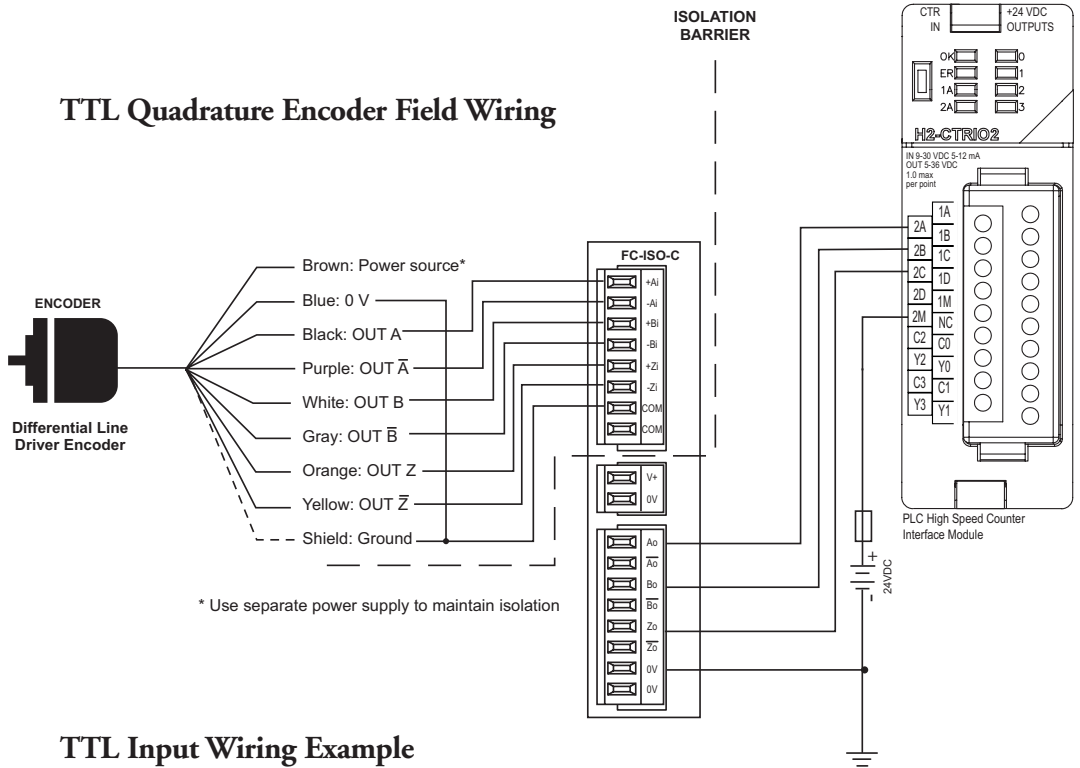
TTL Quadrature Encoder Field Wiring

ISOLATION BARRIER

CTR IN

+24 VDC OUTPUTS

OK
ER
1A
2A

0
1
2
3

H2-CTRIO2

IN 9-30 VDC 5-12 mA
OUT 5-36 VDC
1.0 max
per point

1A
2A
1B
2B
1C
2C
1D
2D
1M
2M
NC
C2
C0
Y2
Y0
C3
C1
Y3
Y1

ENCODER

Differential Line Driver Encoder

Brown: Power source*
Blue: 0 V
Black: OUT A
Purple: OUT $\overline{A}$
White: OUT B
Gray: OUT $\overline{B}$
Orange: OUT Z
Yellow: OUT $\overline{Z}$
Shield: Ground

FC-ISO-C

+Ai
-Ai
+Bi
-Bi
+Zi
-Zi
COM
COM

V+
0V

Ao
$\overline{Ao}$
Bo
$\overline{Bo}$
Zo
$\overline{Zo}$
0V
0V

PLC High Speed Counter Interface Module

+
24VDC
-

* Use separate power supply to maintain isolation

TTL Input Wiring Example